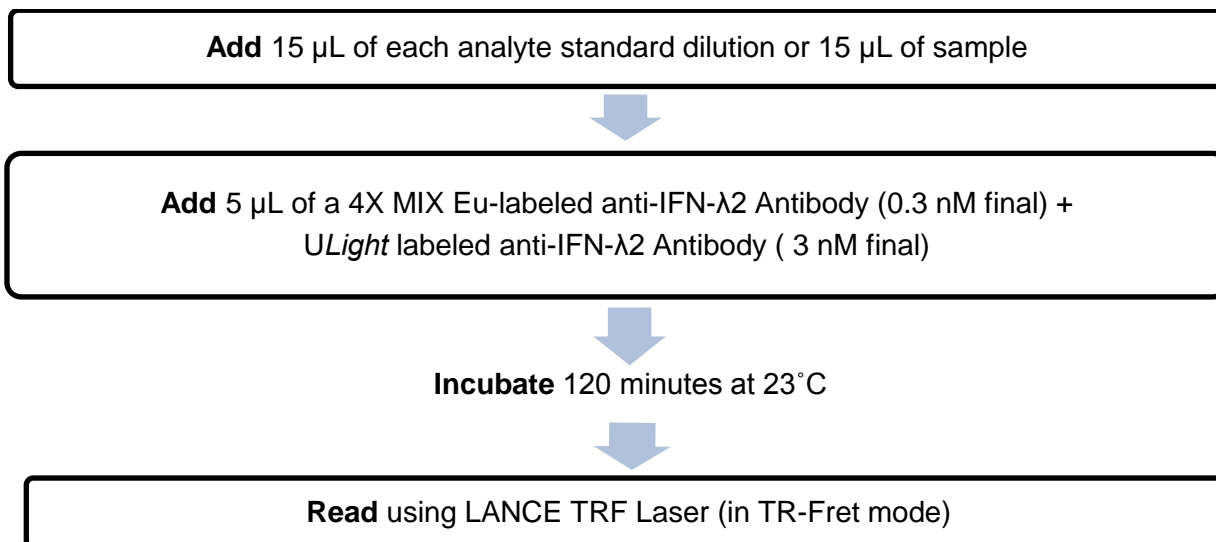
**Add** 15 µL of each analyte standard dilution or 15 µL of sample

**Add** 5 µL of a 4X MIX Eu-labeled anti-IFN-λ2 Antibody (0.3 nM final) + U*Light* labeled anti-IFN-λ2 Antibody ( 3 nM final)

**Incubate** 120 minutes at 23˚C

**Read** using LANCE TRF Laser (in TR-Fret mode)